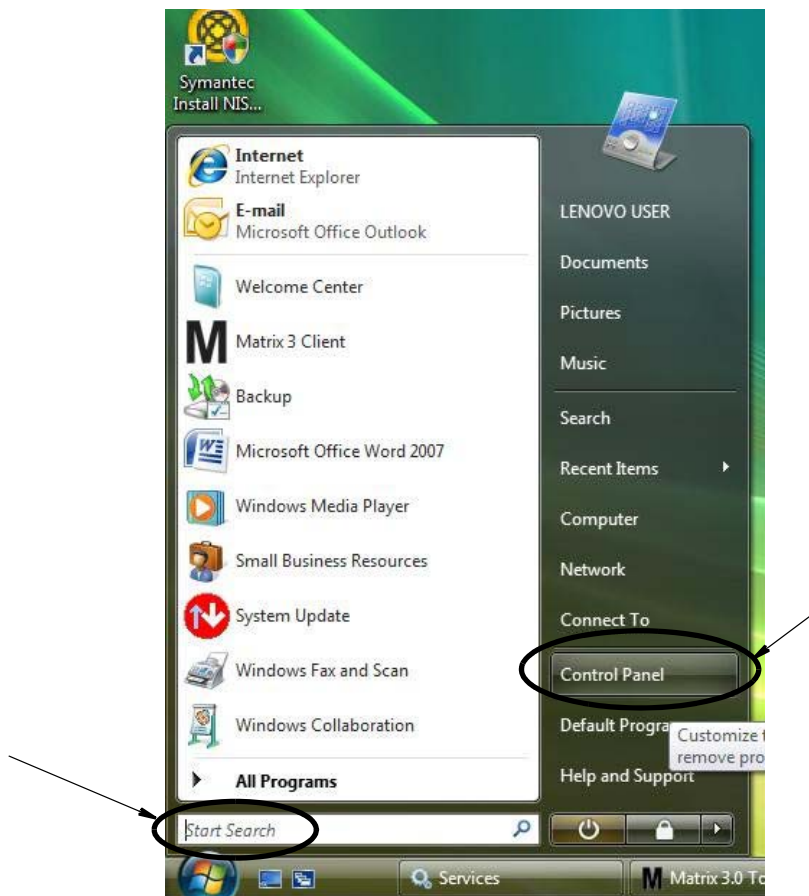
Symantec Install NIS...

Internet
Internet Explorer

E-mail
Microsoft Office Outlook

Welcome Center

Matrix 3 Client

Backup

Microsoft Office Word 2007

Windows Media Player

Small Business Resources

System Update

Windows Fax and Scan

Windows Collaboration

All Programs

Start Search

LENOVO USER

Documents

Pictures

Music

Search

Recent Items

Computer

Network

Connect To

Control Panel

Default Progra

Customize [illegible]
remove pro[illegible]

Help and Support

Services

Matrix 3.0 To